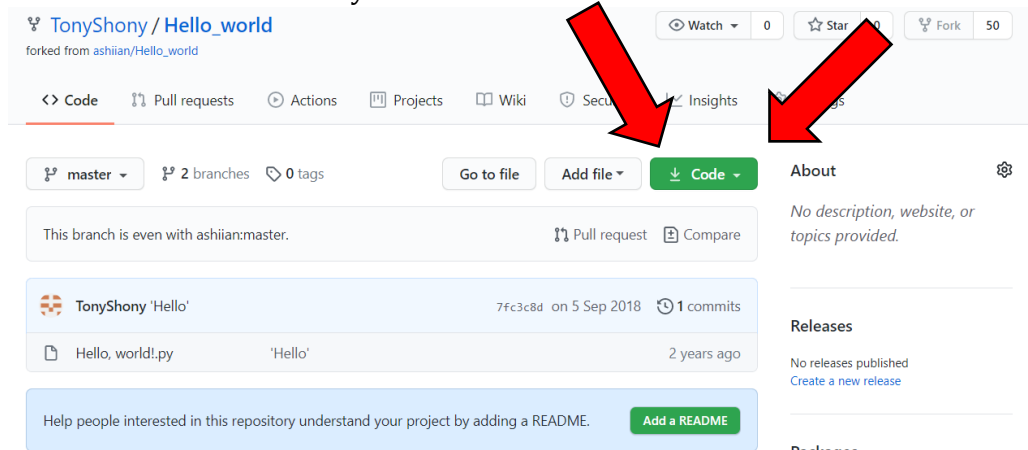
TonyShony / Hello_world
forked from ashiian/Hello_world

Watch 0 Star 0 Fork 50

Code Pull requests Actions Projects Wiki Secu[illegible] Insights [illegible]gs

master 2 branches 0 tags Go to file Add file Code

This branch is even with ashiian:master. Pull request Compare

TonyShony 'Hello' 7fc3c8d on 5 Sep 2018 1 commits

Hello, world!.py 'Hello' 2 years ago

Help people interested in this repository understand your project by adding a README. Add a README

About

No description, website, or topics provided.

Releases

No releases published
Create a new release

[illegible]